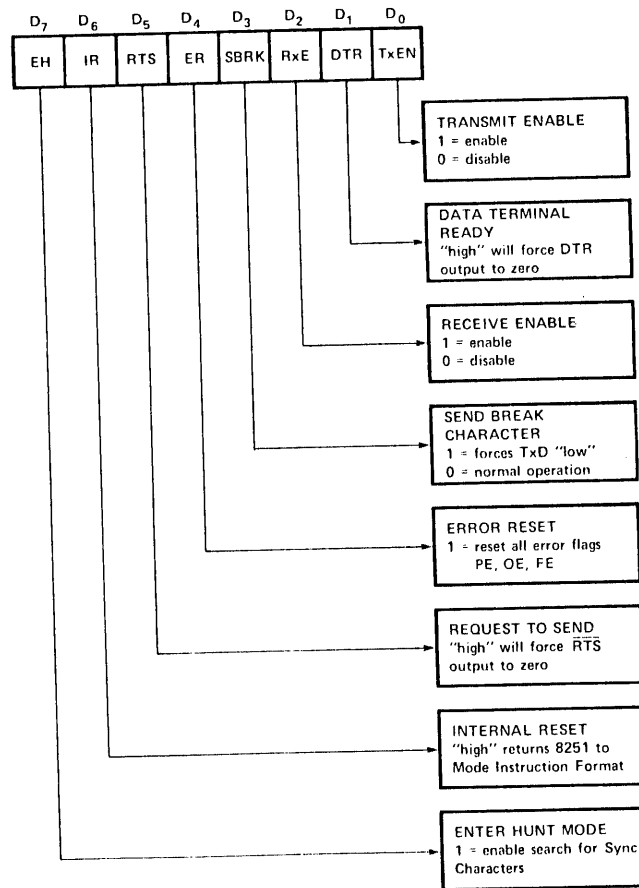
| $D_7$ | $D_6$ | $D_5$ | $D_4$ | $D_3$ | $D_2$ | $D_1$ | $D_0$ |
|---|---|---|---|---|---|---|---|
| EH | IR | RTS | ER | SBRK | RxE | DTR | TxEN |

TRANSMIT ENABLE
1 = enable
0 = disable

DATA TERMINAL READY
"high" will force DTR output to zero

RECEIVE ENABLE
1 = enable
0 = disable

SEND BREAK CHARACTER
1 = forces TxD "low"
0 = normal operation

ERROR RESET
1 = reset all error flags PE, OE, FE

REQUEST TO SEND
"high" will force $\overline{RTS}$ output to zero

INTERNAL RESET
"high" returns 8251 to Mode Instruction Format

ENTER HUNT MODE
1 = enable search for Sync Characters